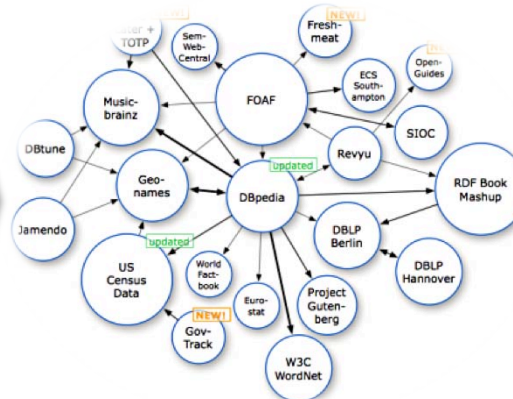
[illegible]ter + TOTP

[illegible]

Sem-Web-Central

NEW!

Fresh-meat

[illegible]

Open-Guides

Music-brainz

FOAF

ECS Southampton

SIOC

DBtune

Revyu

updated

Geo-names

DBpedia

RDF Book Mashup

Jamendo

updated

DBLP Berlin

US Census Data

World Fact-book

DBLP Hannover

Euro-stat

Project Gutenberg

NEW!

Gov-Track

W3C WordNet